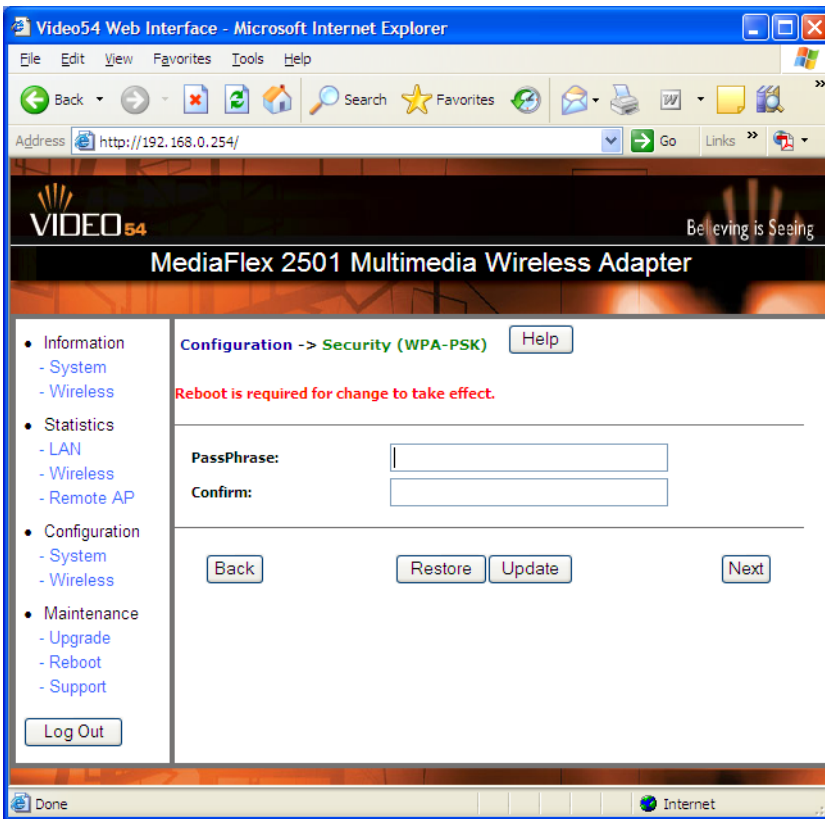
Video54 Web Interface - Microsoft Internet Explorer

File Edit View Favorites Tools Help

Back Search Favorites

Address http://192.168.0.254/ Go Links

VIDEO54

Believing is Seeing

MediaFlex 2501 Multimedia Wireless Adapter

• Information
- System
- Wireless
• Statistics
- LAN
- Wireless
- Remote AP
• Configuration
- System
- Wireless
• Maintenance
- Upgrade
- Reboot
- Support

Log Out

Configuration -> Security (WPA-PSK) Help

Reboot is required for change to take effect.

PassPhrase:

Confirm:

Back Restore Update Next

Done Internet